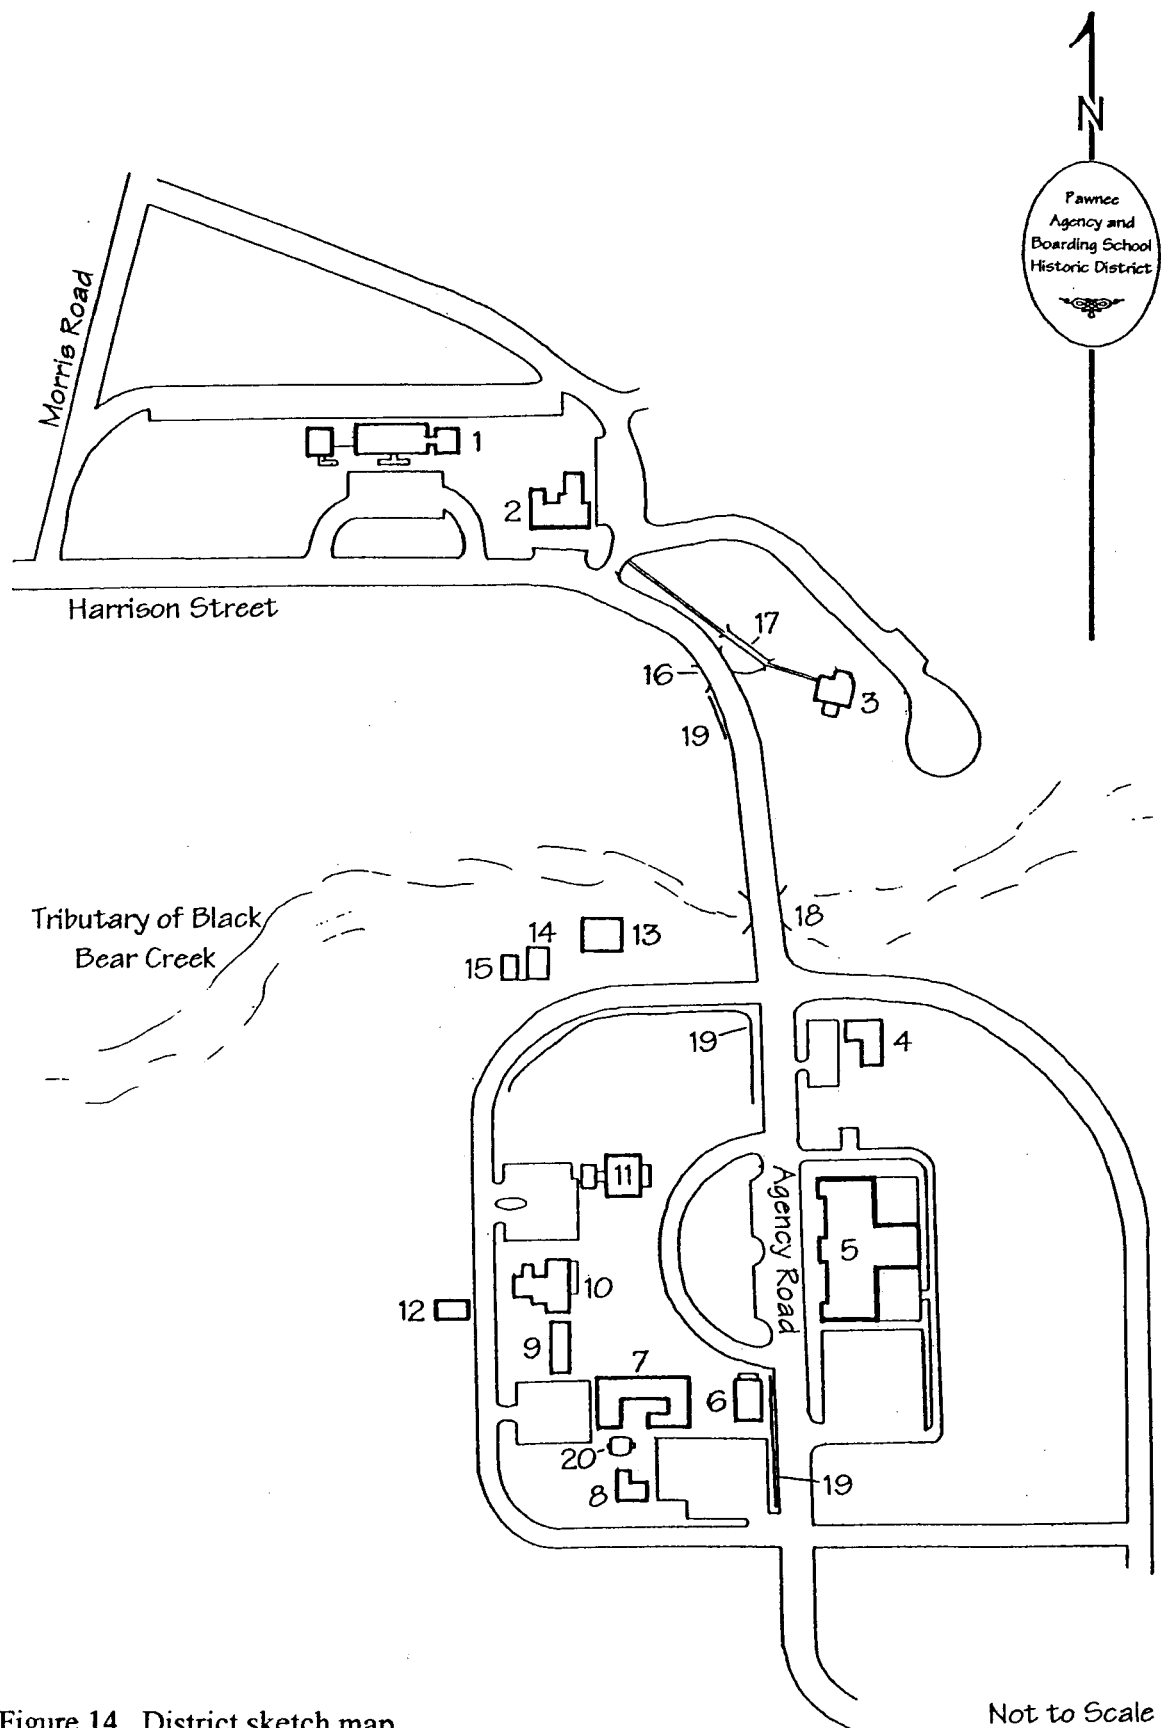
N

Pawnee Agency and Boarding School Historic District

Morris Road

1

2

Harrison Street

17

16

3

19

Tributary of Black Bear Creek

18

14

13

15

19

4

11

Agency Road

5

10

12

9

7

6

20

8

19

Figure 14. District sketch map

Not to Scale